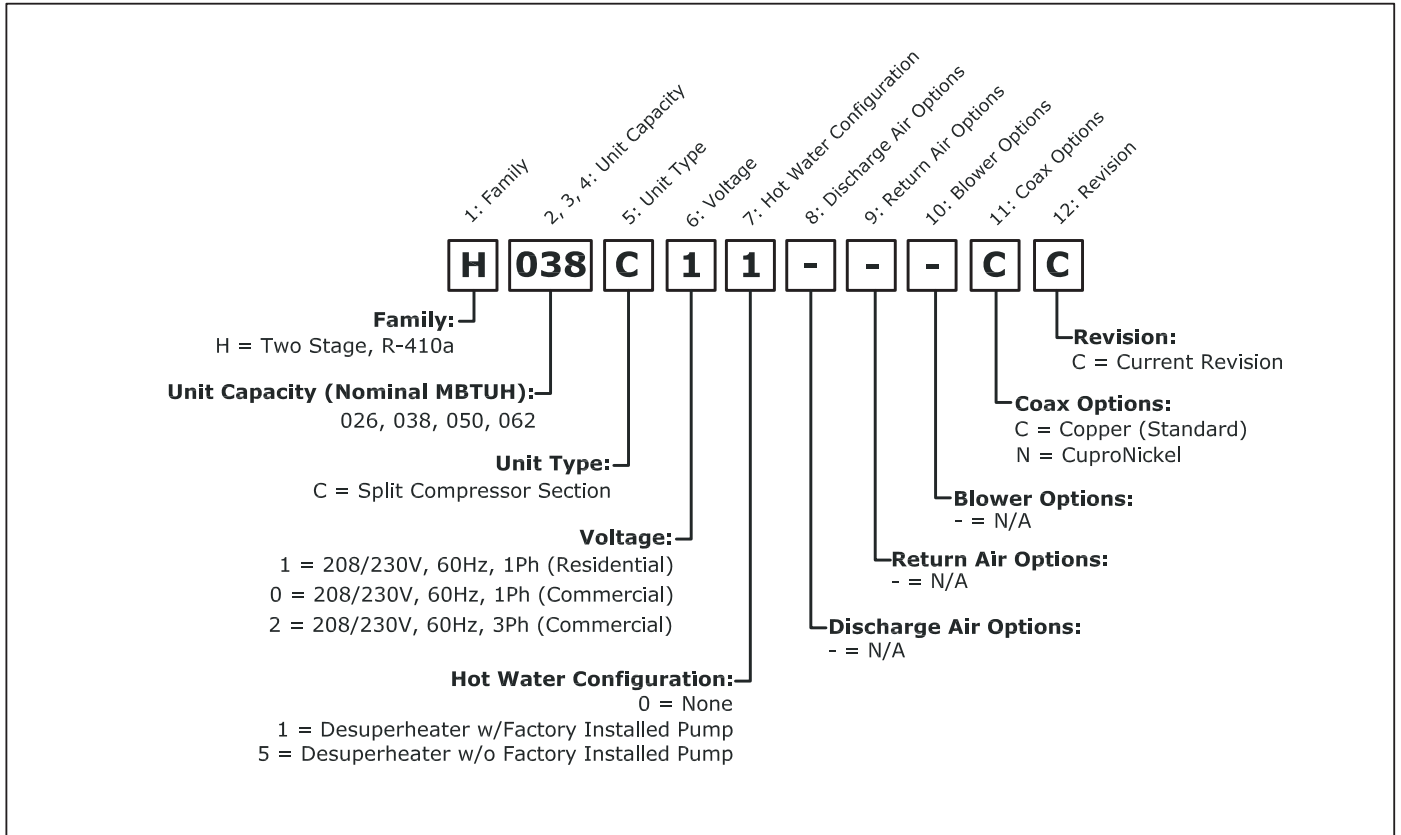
1: Family
2, 3, 4: Unit Capacity
5: Unit Type
6: Voltage
7: Hot Water Configuration
8: Discharge Air Options
9: Return Air Options
10: Blower Options
11: Coax Options
12: Revision

H 038 C 1 1 - - - C C

Family:
H = Two Stage, R-410a

Unit Capacity (Nominal MBTUH):
026, 038, 050, 062

Unit Type:
C = Split Compressor Section

Voltage:
1 = 208/230V, 60Hz, 1Ph (Residential)
0 = 208/230V, 60Hz, 1Ph (Commercial)
2 = 208/230V, 60Hz, 3Ph (Commercial)

Hot Water Configuration:
0 = None
1 = Desuperheater w/Factory Installed Pump
5 = Desuperheater w/o Factory Installed Pump

Revision:
C = Current Revision

Coax Options:
C = Copper (Standard)
N = CuproNickel

Blower Options:
- = N/A

Return Air Options:
- = N/A

Discharge Air Options:
- = N/A